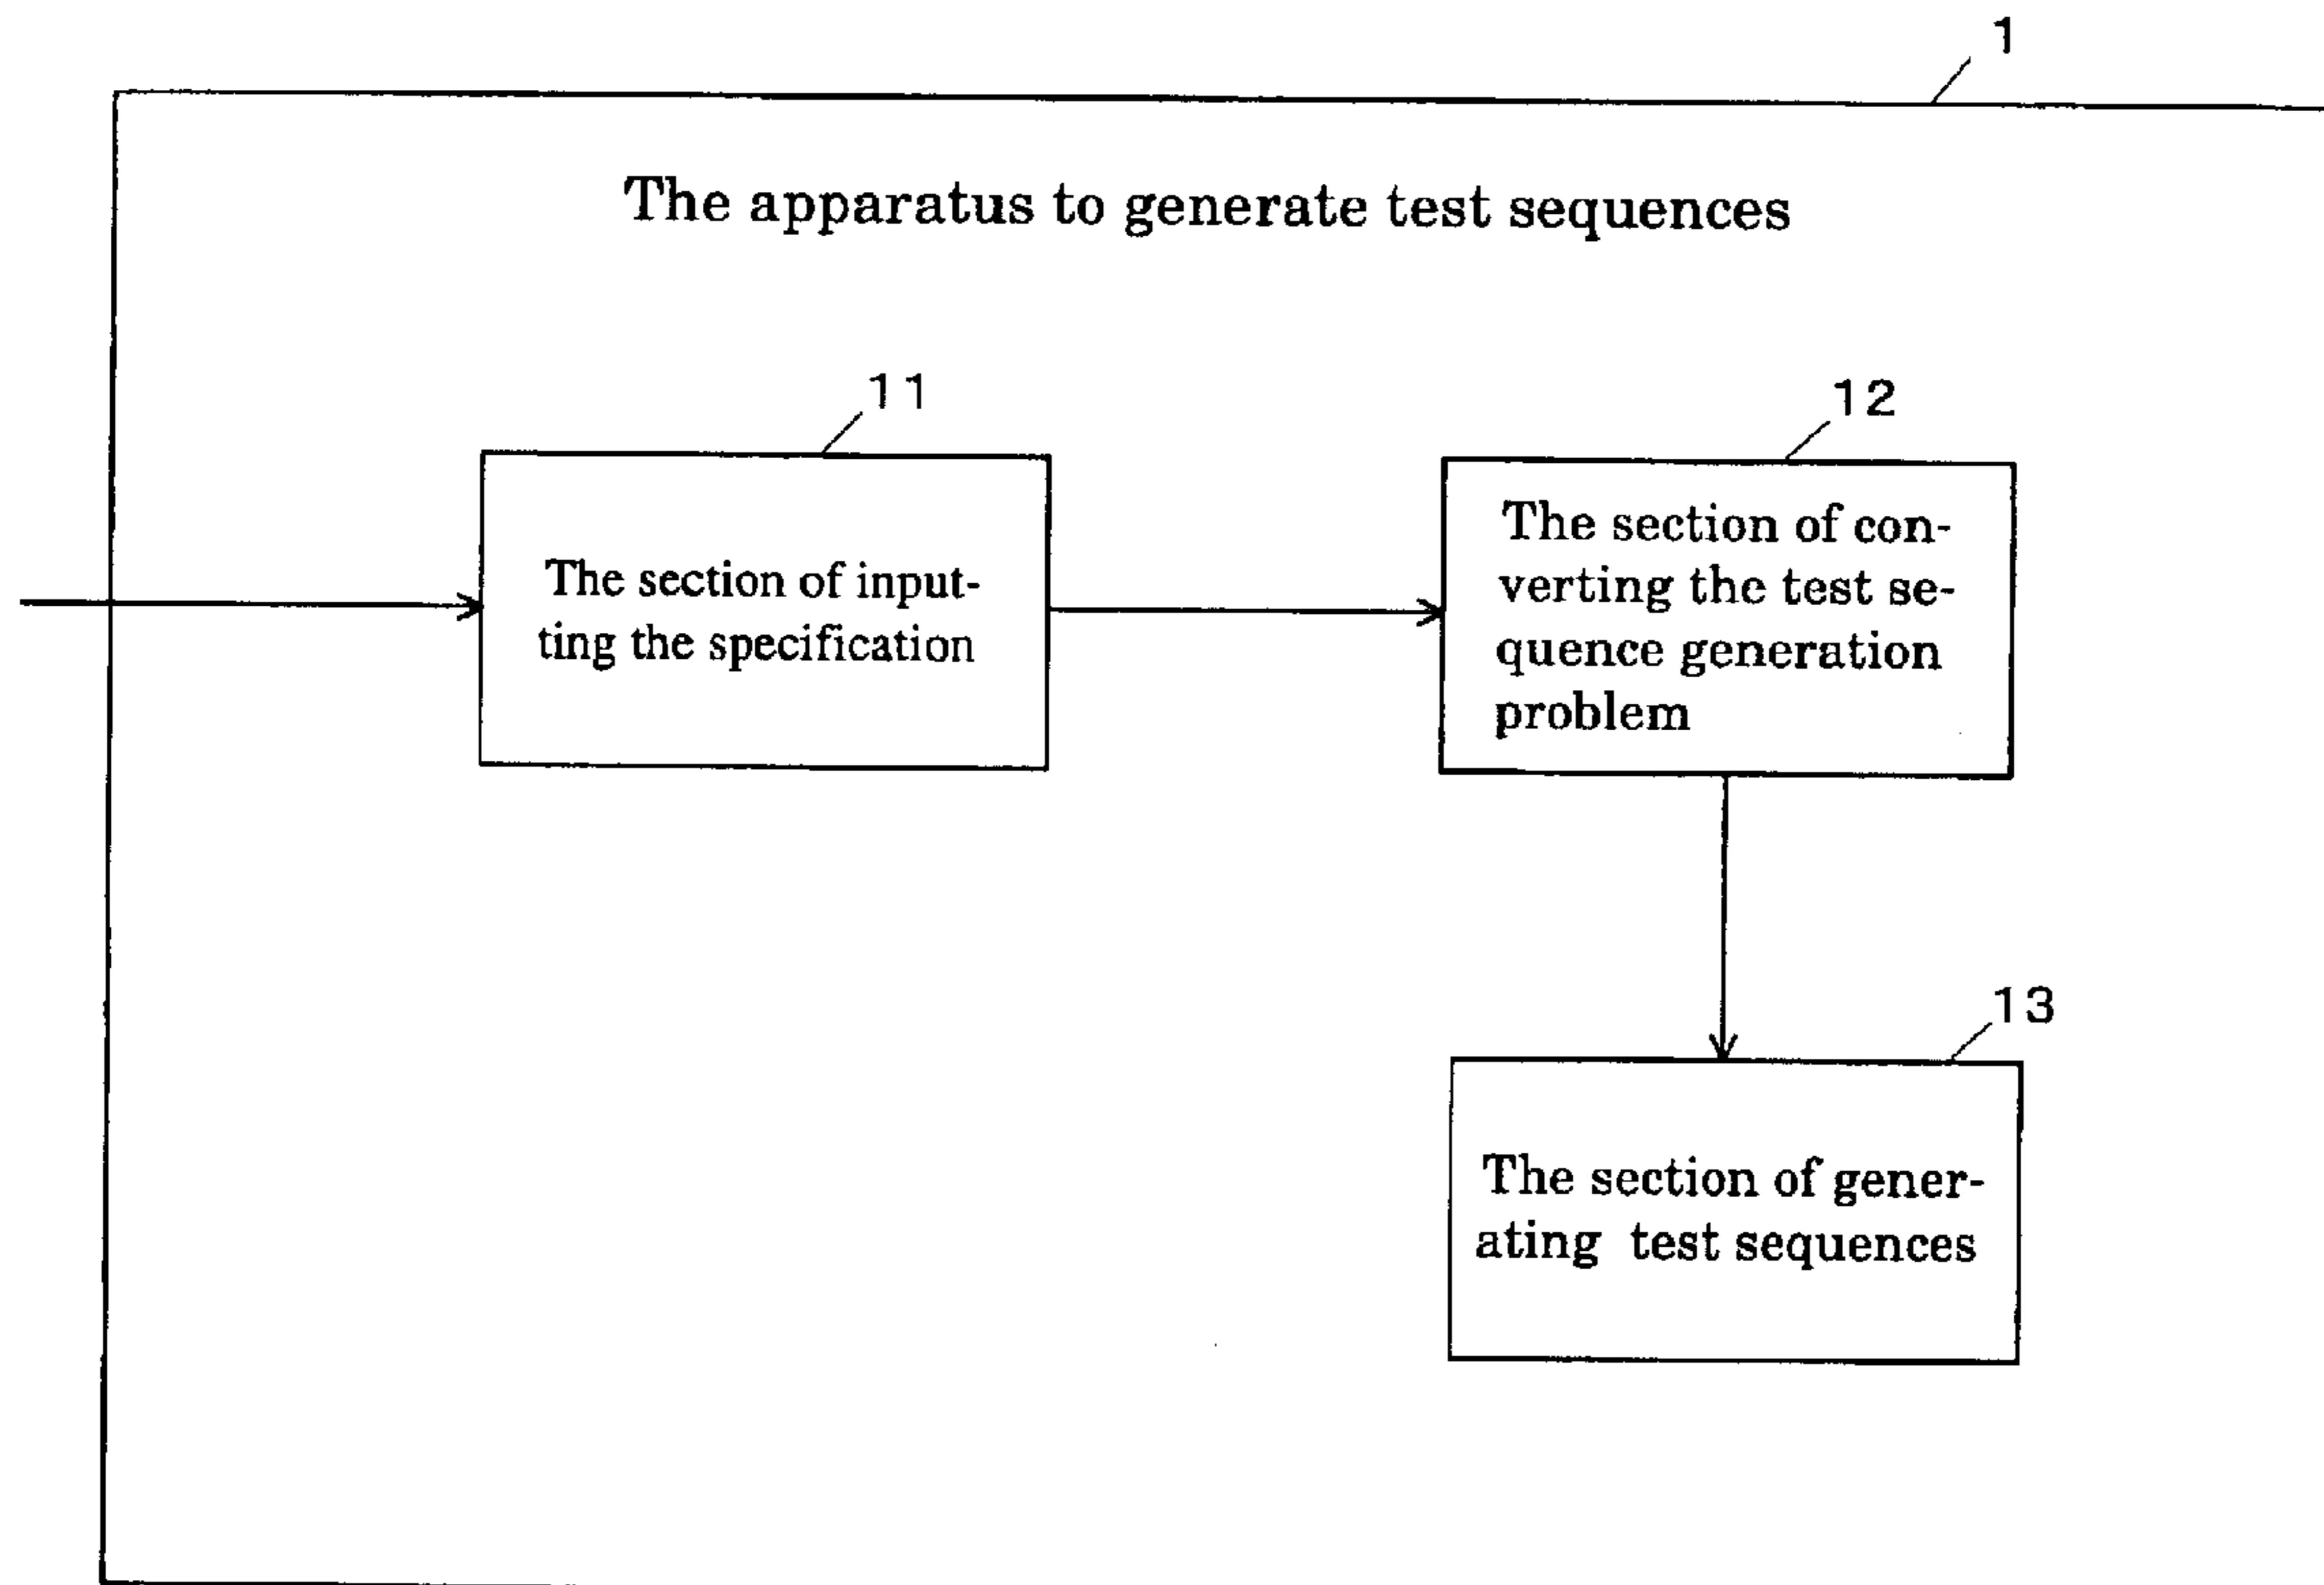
1

The apparatus to generate test sequences

11

The section of inputting the specification

12

The section of converting the test sequence generation problem

13

The section of generating test sequences